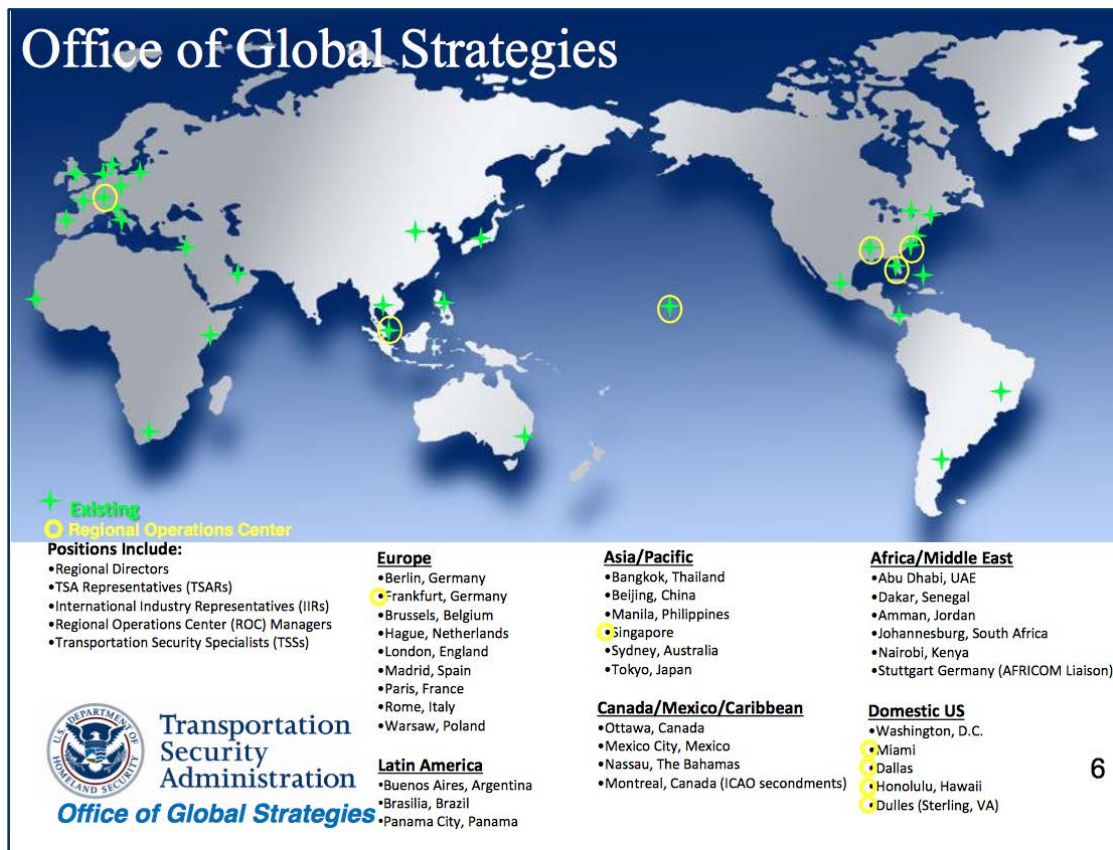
Office of Global Strategies

Existing
Regional Operations Center

Positions Include:
•Regional Directors
•TSA Representatives (TSARs)
•International Industry Representatives (IIRs)
•Regional Operations Center (ROC) Managers
•Transportation Security Specialists (TSSs)

Europe
•Berlin, Germany
•Frankfurt, Germany
•Brussels, Belgium
•Hague, Netherlands
•London, England
•Madrid, Spain
•Paris, France
•Rome, Italy
•Warsaw, Poland

Latin America
•Buenos Aires, Argentina
•Brasilia, Brazil
•Panama City, Panama

Asia/Pacific
•Bangkok, Thailand
•Beijing, China
•Manila, Philippines
•Singapore
•Sydney, Australia
•Tokyo, Japan

Canada/Mexico/Caribbean
•Ottawa, Canada
•Mexico City, Mexico
•Nassau, The Bahamas
•Montreal, Canada (ICAO secondments)

Africa/Middle East
•Abu Dhabi, UAE
•Dakar, Senegal
•Amman, Jordan
•Johannesburg, South Africa
•Nairobi, Kenya
•Stuttgart Germany (AFRICOM Liaison)

Domestic US
•Washington, D.C.
•Miami
•Dallas
•Honolulu, Hawaii
•Dulles (Sterling, VA)

U.S. DEPARTMENT OF HOMELAND SECURITY
Transportation Security Administration
Office of Global Strategies

6